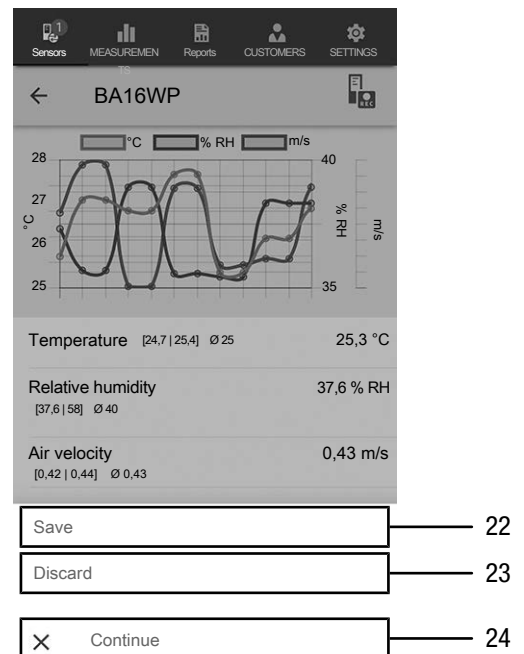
1 Sensors MEASUREMENTS Reports CUSTOMERS SETTINGS

← BA16WP

°C % RH m/s

28 27 26 25

°C

40 35

% RH

m/s

Temperature [24,7 | 25,4] Ø 25 25,3 °C

Relative humidity [37,6 | 58] Ø 40 37,6 % RH

Air velocity [0,42 | 0,44] Ø 0,43 0,43 m/s

Save 22

Discard 23

× Continue 24